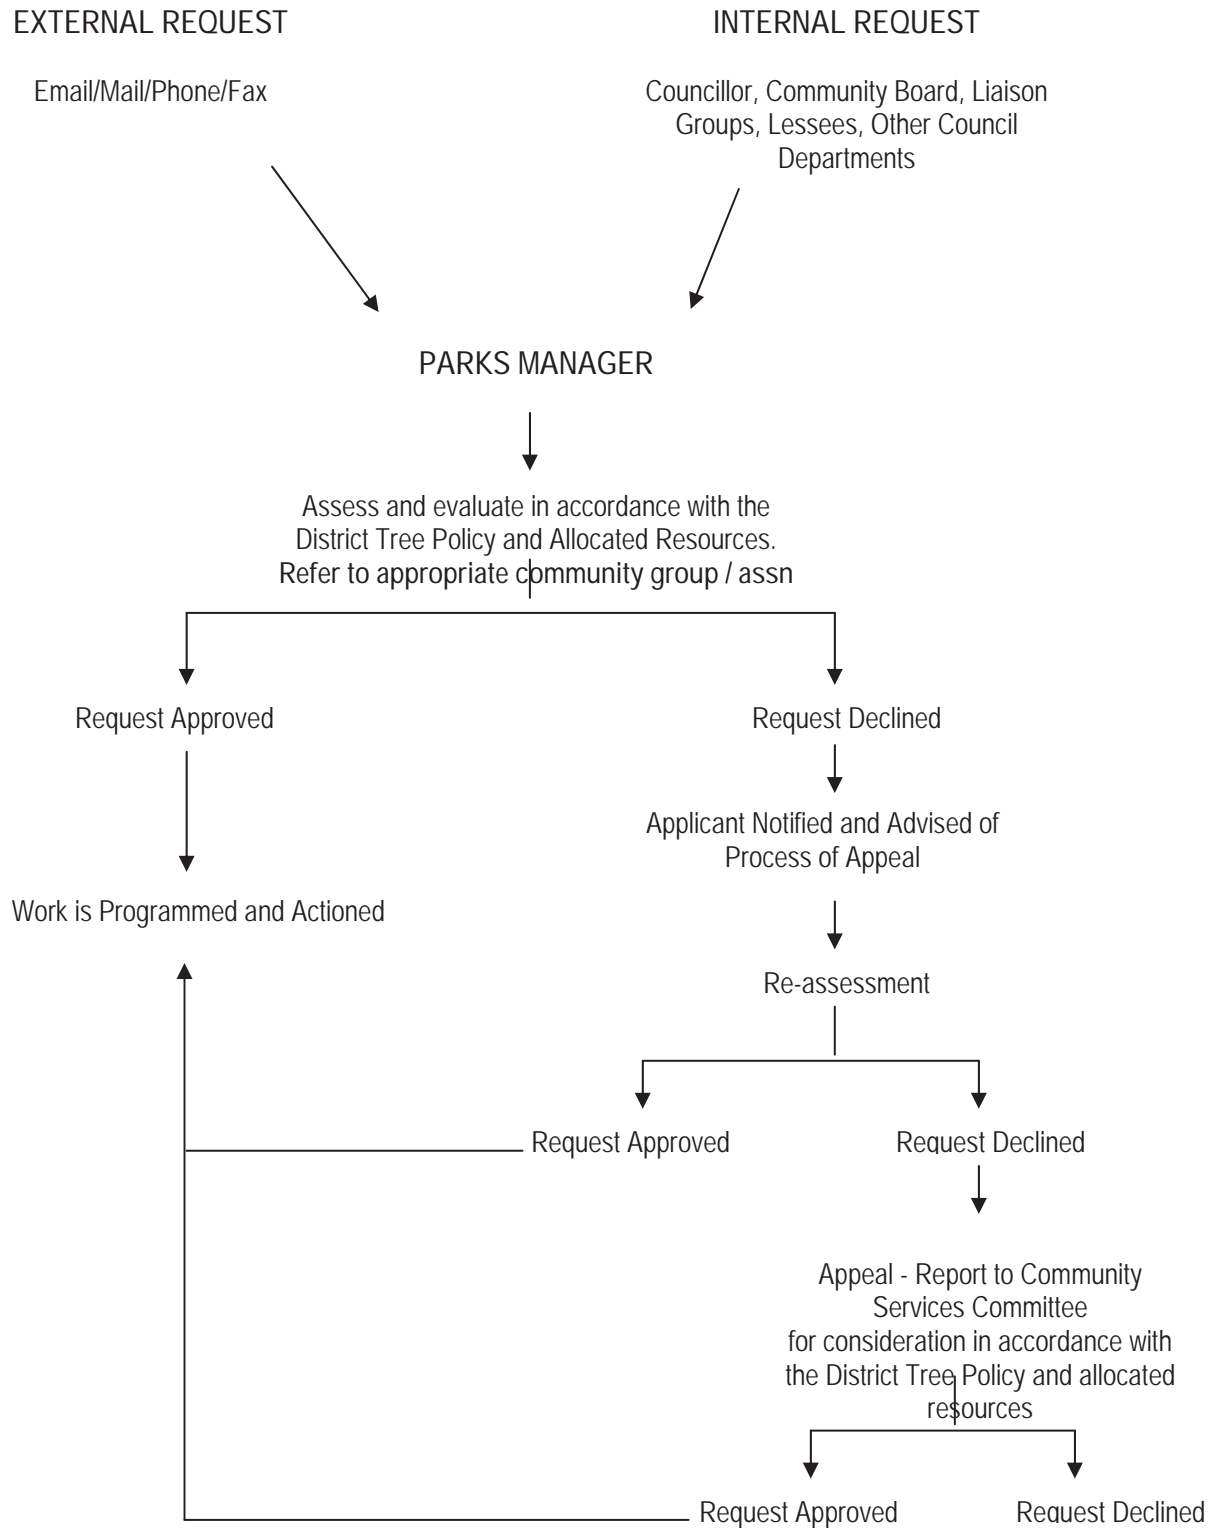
EXTERNAL REQUEST

INTERNAL REQUEST

Email/Mail/Phone/Fax

Councillor, Community Board, Liaison Groups, Lessees, Other Council Departments

PARKS MANAGER

Assess and evaluate in accordance with the District Tree Policy and Allocated Resources.
Refer to appropriate community group / assn

Request Approved

Request Declined

Applicant Notified and Advised of Process of Appeal

Work is Programmed and Actioned

Re-assessment

Request Approved

Request Declined

Appeal - Report to Community Services Committee for consideration in accordance with the District Tree Policy and allocated resources

Request Approved

Request Declined